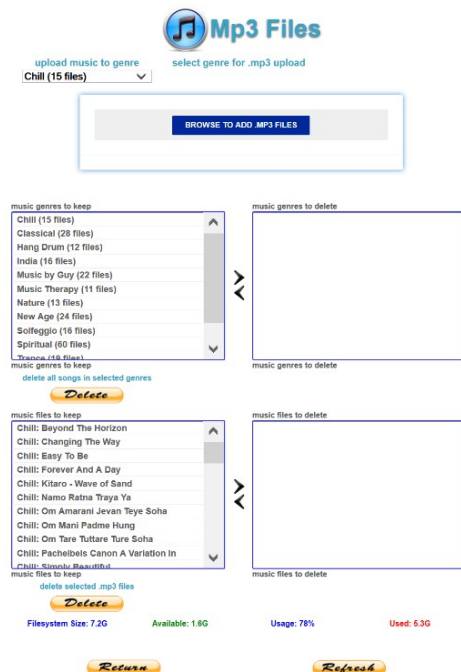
Mp3 Files

upload music to genre     select genre for .mp3 upload

Chill (15 files)

BROWSE TO ADD .MP3 FILES

music genres to keep

Chill (15 files)
Classical (28 files)
Hang Drum (12 files)
India (16 files)
Music by Guy (22 files)
Music Therapy (11 files)
Nature (13 files)
New Age (24 files)
Solfeggio (16 files)
Spiritual (60 files)
Trance (19 files)

music genres to delete

>
<

music genres to keep

music genres to delete

delete all songs in selected genres

Delete

music files to keep

Chill: Beyond The Horizon
Chill: Changing The Way
Chill: Easy To Be
Chill: Forever And A Day
Chill: Kitaro - Wave of Sand
Chill: Namo Ratna Traya Ya
Chill: Om Amarani Jevan Teye Soha
Chill: Om Mani Padme Hung
Chill: Om Tare Tuttare Ture Soha
Chill: Pachelbels Canon A Variation In
Chill: Simply Beautiful

music files to delete

>
<

music files to keep

music files to delete

delete selected .mp3 files

Delete

Filesystem Size: 7.2G     Available: 1.6G     Usage: 78%     Used: 5.3G

Return     Refresh